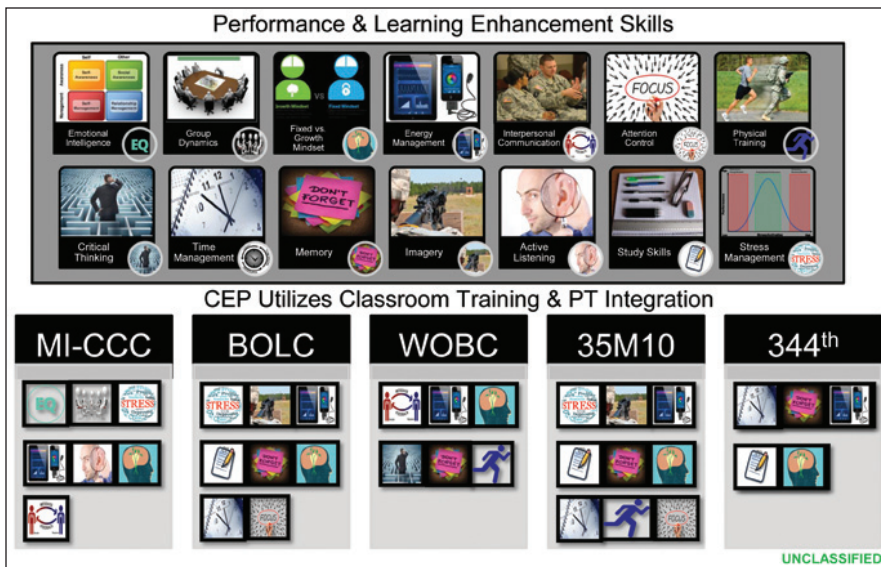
Performance & Learning Enhancement Skills

Emotional Intelligence EQ

Group Dynamics

Fixed vs. Growth Mindset

Energy Management

Interpersonal Communication

FOCUS

Attention Control

Physical Training

Critical Thinking

Time Management

DON'T FORGET

Memory

Imagery

Active Listening

Study Skills

Stress Management

CEP Utilizes Classroom Training & PT Integration

MI-CCC

BOLC

WOBC

35M10

344$^{th}$

UNCLASSIFIED